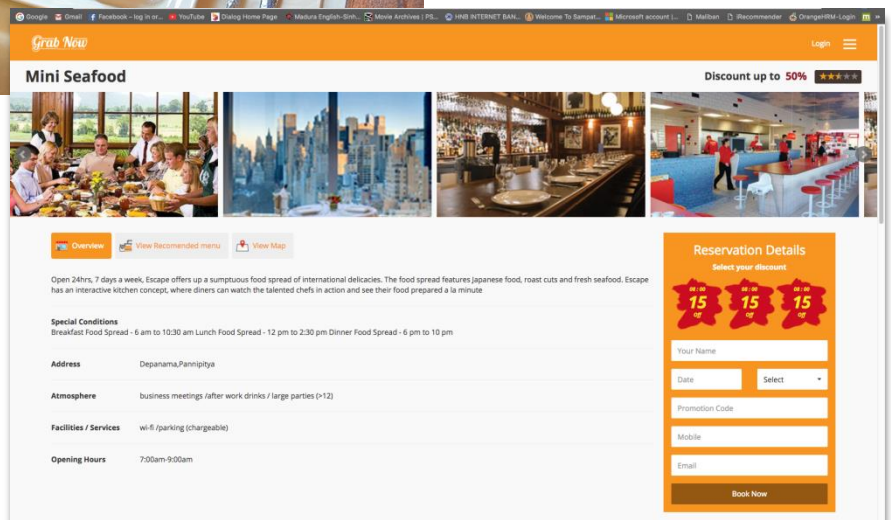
Google Gmail Facebook – log in or... YouTube Dialog Home Page Madura English-Sinh... Movie Archives | PS... HNB INTERNET BAN... Welcome To Sampat... Microsoft account |... Maliban iRecommender OrangeHRM-Login

Grab Now

Login

Mini Seafood

Discount up to 50%

Overview View Recomended menu View Map

Open 24hrs, 7 days a week, Escape offers up a sumptuous food spread of international delicacies. The food spread features Japanese food, roast cuts and fresh seafood. Escape has an interactive kitchen concept, where diners can watch the talented chefs in action and see their food prepared a la minute

Special Conditions
Breakfast Food Spread - 6 am to 10:30 am Lunch Food Spread - 12 pm to 2:30 pm Dinner Food Spread - 6 pm to 10 pm

| | |
|---|---|
| Address | Depanama,Pannipitya |
| Atmosphere | business meetings /after work drinks / large parties (>12) |
| Facilities / Services | wi-fi /parking (chargeable) |
| Opening Hours | 7:00am-9:00am |

Reservation Details
Select your discount

08:00 15 off
08:00 15 off
08:00 15 off

Your Name
Date
Select
Promotion Code
Mobile
Email
Book Now